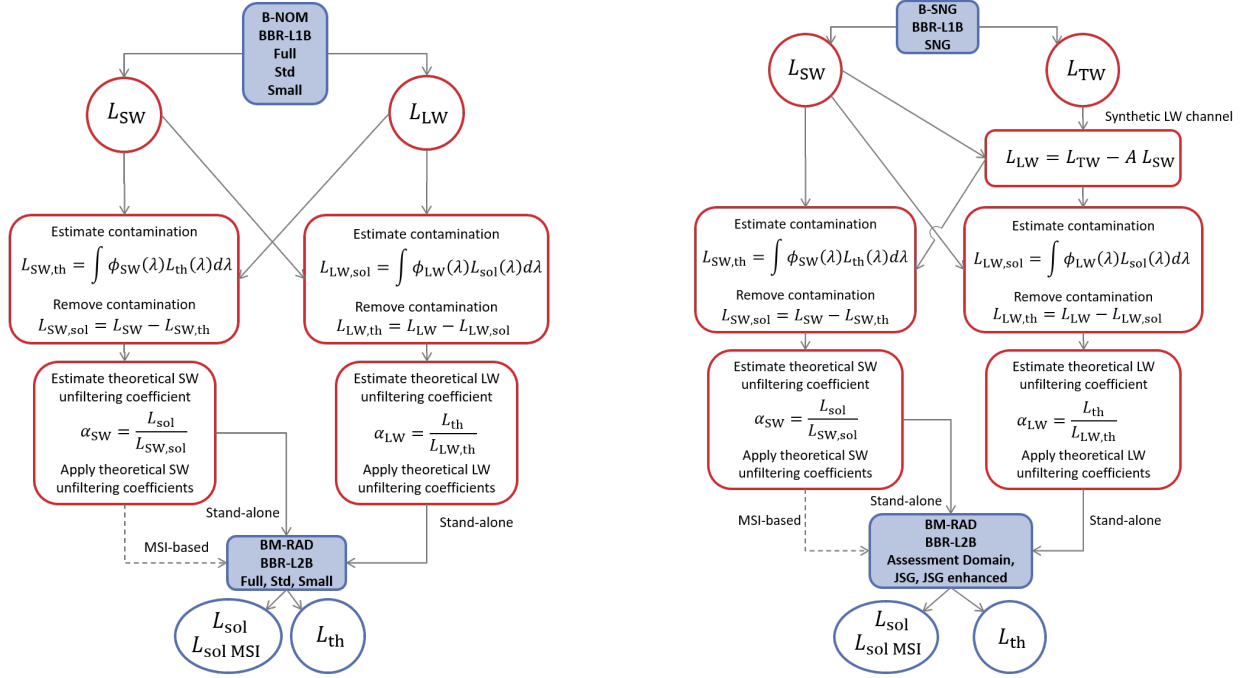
B-NOM
BBR-L1B
Full
Std
Small

$L_{\mathrm{SW}}$

$L_{\mathrm{LW}}$

Estimate contamination
$L_{\mathrm{SW,th}} = \int \phi_{\mathrm{SW}}(\lambda) L_{\mathrm{th}}(\lambda) d\lambda$
Remove contamination
$L_{\mathrm{SW,sol}} = L_{\mathrm{SW}} - L_{\mathrm{SW,th}}$

Estimate contamination
$L_{\mathrm{LW,sol}} = \int \phi_{\mathrm{LW}}(\lambda) L_{\mathrm{sol}}(\lambda) d\lambda$
Remove contamination
$L_{\mathrm{LW,th}} = L_{\mathrm{LW}} - L_{\mathrm{LW,sol}}$

Estimate theoretical SW unfiltering coefficient
$\alpha_{\mathrm{SW}} = \frac{L_{\mathrm{sol}}}{L_{\mathrm{SW,sol}}}$
Apply theoretical SW unfiltering coefficients

Estimate theoretical LW unfiltering coefficient
$\alpha_{\mathrm{LW}} = \frac{L_{\mathrm{th}}}{L_{\mathrm{LW,th}}}$
Apply theoretical LW unfiltering coefficients

Stand-alone
Stand-alone
MSI-based

BM-RAD
BBR-L2B
Full, Std, Small

$L_{\mathrm{sol}}$
$L_{\mathrm{sol\ MSI}}$

$L_{\mathrm{th}}$

B-SNG
BBR-L1B
SNG

$L_{\mathrm{SW}}$

$L_{\mathrm{TW}}$

Synthetic LW channel

$L_{\mathrm{LW}} = L_{\mathrm{TW}} - A\, L_{\mathrm{SW}}$

Estimate contamination
$L_{\mathrm{SW,th}} = \int \phi_{\mathrm{SW}}(\lambda) L_{\mathrm{th}}(\lambda) d\lambda$
Remove contamination
$L_{\mathrm{SW,sol}} = L_{\mathrm{SW}} - L_{\mathrm{SW,th}}$

Estimate contamination
$L_{\mathrm{LW,sol}} = \int \phi_{\mathrm{LW}}(\lambda) L_{\mathrm{sol}}(\lambda) d\lambda$
Remove contamination
$L_{\mathrm{LW,th}} = L_{\mathrm{LW}} - L_{\mathrm{LW,sol}}$

Estimate theoretical SW unfiltering coefficient
$\alpha_{\mathrm{SW}} = \frac{L_{\mathrm{sol}}}{L_{\mathrm{SW,sol}}}$
Apply theoretical SW unfiltering coefficients

Estimate theoretical LW unfiltering coefficient
$\alpha_{\mathrm{LW}} = \frac{L_{\mathrm{th}}}{L_{\mathrm{LW,th}}}$
Apply theoretical LW unfiltering coefficients

Stand-alone
MSI-based
Stand-alone

BM-RAD
BBR-L2B
Assessment Domain,
JSG, JSG enhanced

$L_{\mathrm{sol}}$
$L_{\mathrm{sol\ MSI}}$

$L_{\mathrm{th}}$